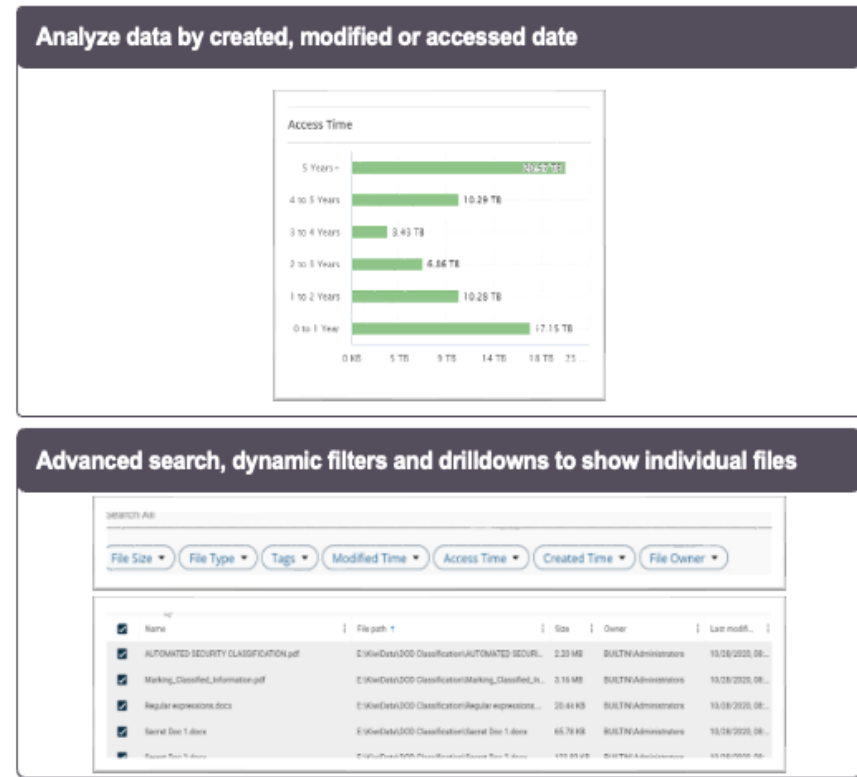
Analyze data by created, modified or accessed date

Access Time

5 Years + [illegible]
4 to 5 Years 10.29 TB
3 to 4 Years 3.43 TB
2 to 3 Years 6.86 TB
1 to 2 Years 10.28 TB
0 to 1 Year 17.15 TB

0 KB 5 TB 9 TB 14 TB 18 TB 23 ...

Advanced search, dynamic filters and drilldowns to show individual files

Search All

File Size ▾ File Type ▾ Tags ▾ Modified Time ▾ Access Time ▾ Created Time ▾ File Owner ▾

| | Name | File path ↑ | Size | Owner | Last modifi... |
|---|---|---|---|---|---|
| ☑ | AUTOMATED SECURITY CLASSIFICATION.pdf | E:\KiwiData\DOD Classification\AUTOMATED SECURI... | 2.20 MB | BUILTIN\Administrators | 10/28/2020, 08:... |
| ☑ | Marking_Classified_Information.pdf | E:\KiwiData\DOD Classification\Marking_Classified_In... | 3.16 MB | BUILTIN\Administrators | 10/28/2020, 08:... |
| ☑ | Regular expressions.docx | E:\KiwiData\DOD Classification\Regular expressions.... | 20.44 KB | BUILTIN\Administrators | 10/28/2020, 08:... |
| ☑ | Secret Doc 1.docx | E:\KiwiData\DOD Classification\Secret Doc 1.docx | 65.78 KB | BUILTIN\Administrators | 10/28/2020, 08:... |
| ☑ | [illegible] | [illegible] | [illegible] | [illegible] | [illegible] |